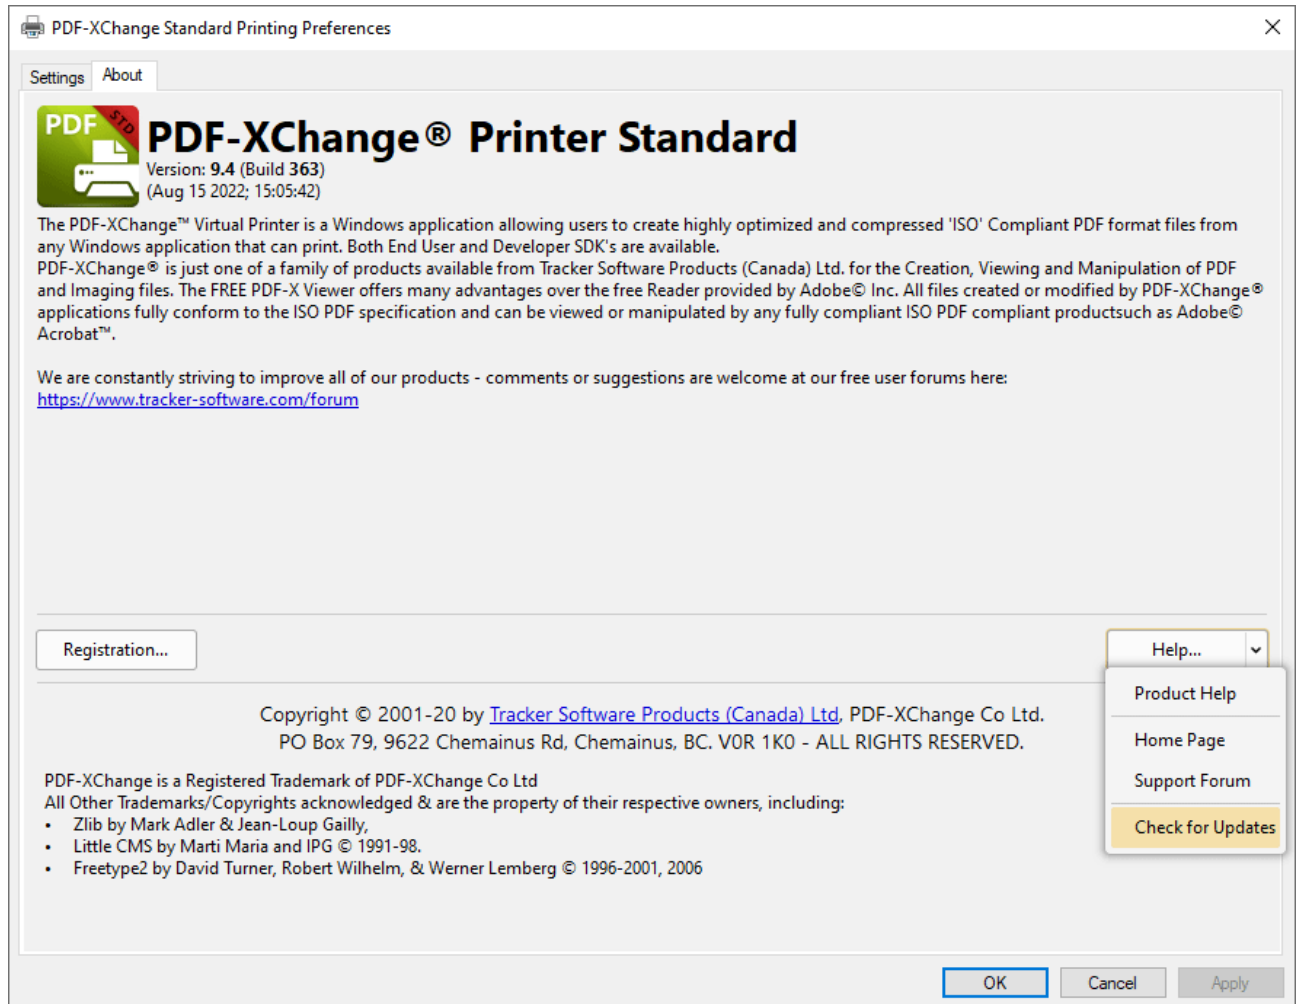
PDF-XChange Standard Printing Preferences

Settings About

PDF STD

PDF-XChange® Printer Standard
Version: 9.4 (Build 363)
(Aug 15 2022; 15:05:42)

The PDF-XChange™ Virtual Printer is a Windows application allowing users to create highly optimized and compressed 'ISO' Compliant PDF format files from any Windows application that can print. Both End User and Developer SDK's are available.
PDF-XChange® is just one of a family of products available from Tracker Software Products (Canada) Ltd. for the Creation, Viewing and Manipulation of PDF and Imaging files. The FREE PDF-X Viewer offers many advantages over the free Reader provided by Adobe© Inc. All files created or modified by PDF-XChange® applications fully conform to the ISO PDF specification and can be viewed or manipulated by any fully compliant ISO PDF compliant productsuch as Adobe© Acrobat™.

We are constantly striving to improve all of our products - comments or suggestions are welcome at our free user forums here:
https://www.tracker-software.com/forum

Registration...

Help...

Product Help
Home Page
Support Forum
Check for Updates

Copyright © 2001-20 by Tracker Software Products (Canada) Ltd, PDF-XChange Co Ltd.
PO Box 79, 9622 Chemainus Rd, Chemainus, BC. V0R 1K0 - ALL RIGHTS RESERVED.

PDF-XChange is a Registered Trademark of PDF-XChange Co Ltd
All Other Trademarks/Copyrights acknowledged & are the property of their respective owners, including:
• Zlib by Mark Adler & Jean-Loup Gailly,
• Little CMS by Marti Maria and IPG © 1991-98.
• Freetype2 by David Turner, Robert Wilhelm, & Werner Lemberg © 1996-2001, 2006

OK Cancel Apply